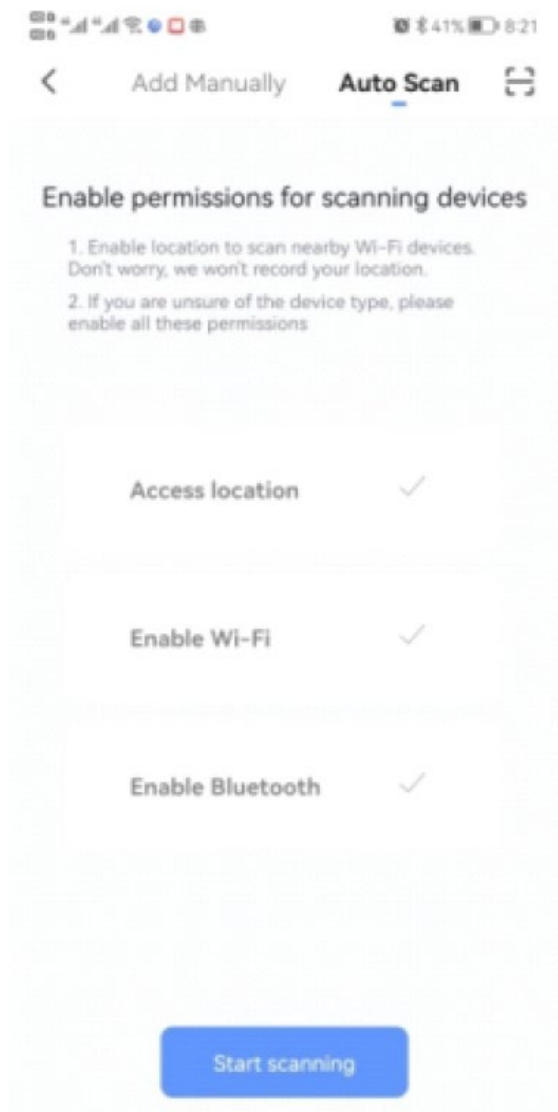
41% 8:21

Add Manually Auto Scan

Enable permissions for scanning devices

1. Enable location to scan nearby Wi-Fi devices. Don't worry, we won't record your location.

2. If you are unsure of the device type, please enable all these permissions

Access location

Enable Wi-Fi

Enable Bluetooth

Start scanning